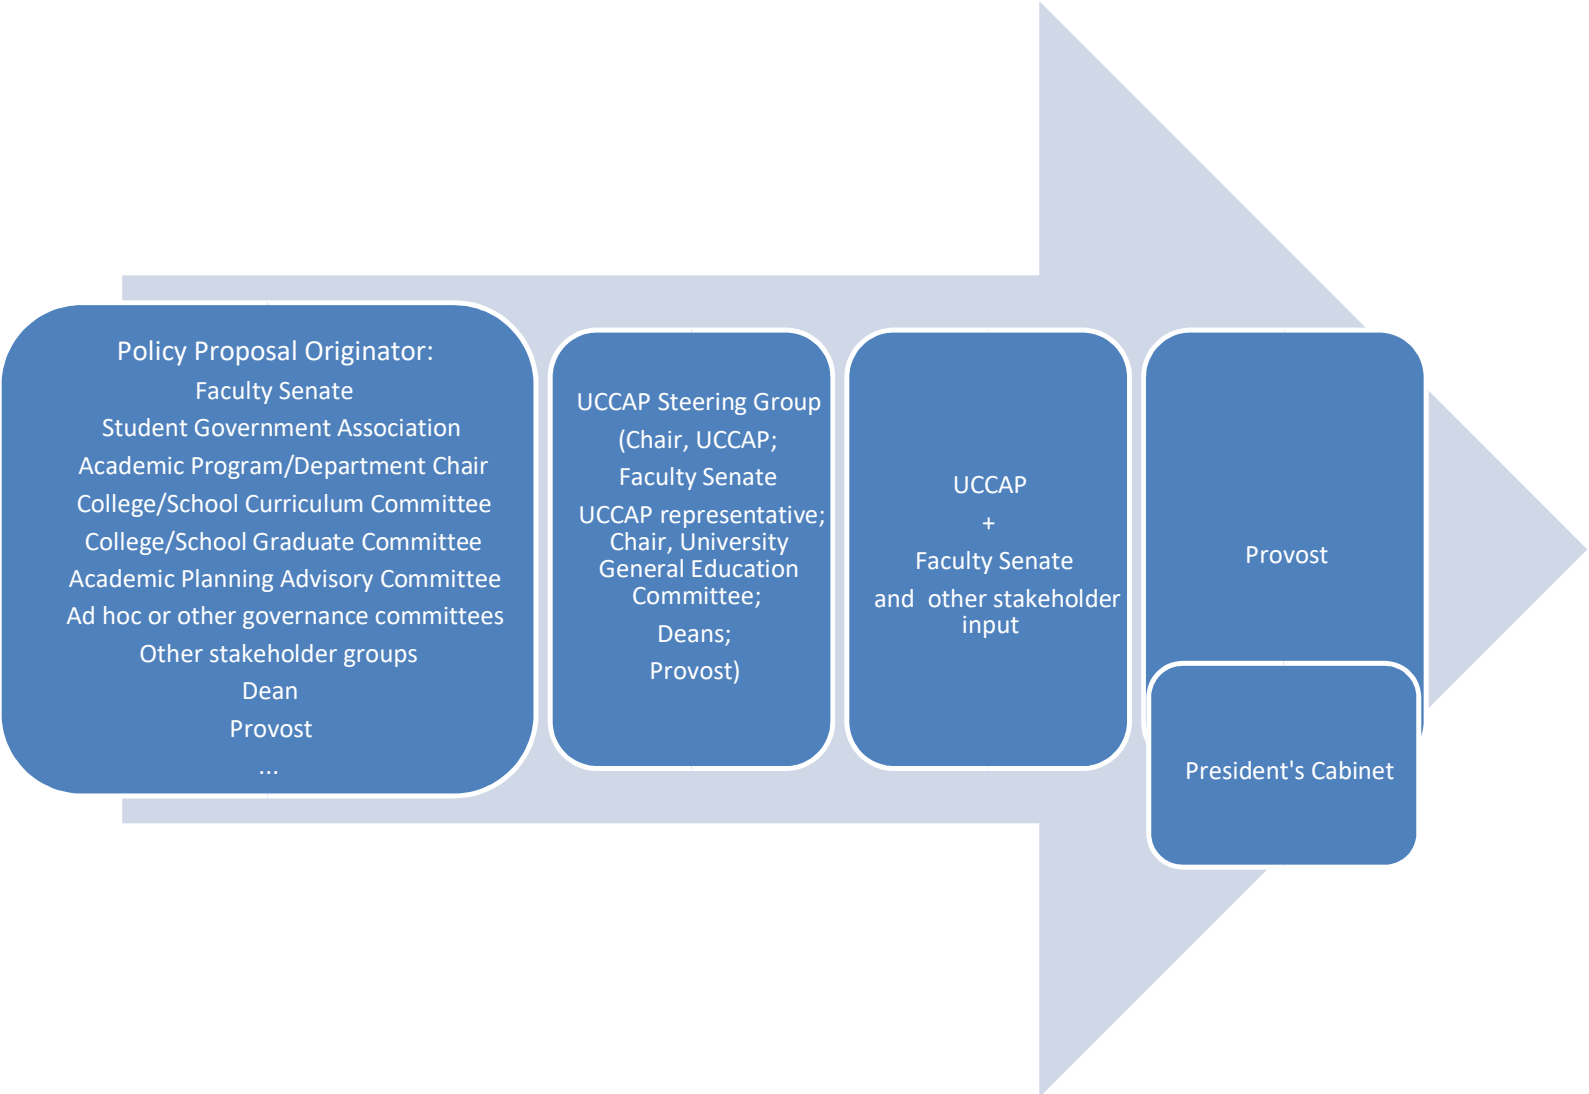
Policy Proposal Originator:
Faculty Senate
Student Government Association
Academic Program/Department Chair
College/School Curriculum Committee
College/School Graduate Committee
Academic Planning Advisory Committee
Ad hoc or other governance committees
Other stakeholder groups
Dean
Provost
...

UCCAP Steering Group
(Chair, UCCAP;
Faculty Senate
UCCAP representative;
Chair, University General Education Committee;
Deans;
Provost)

UCCAP
+
Faculty Senate
and other stakeholder input

Provost

President's Cabinet